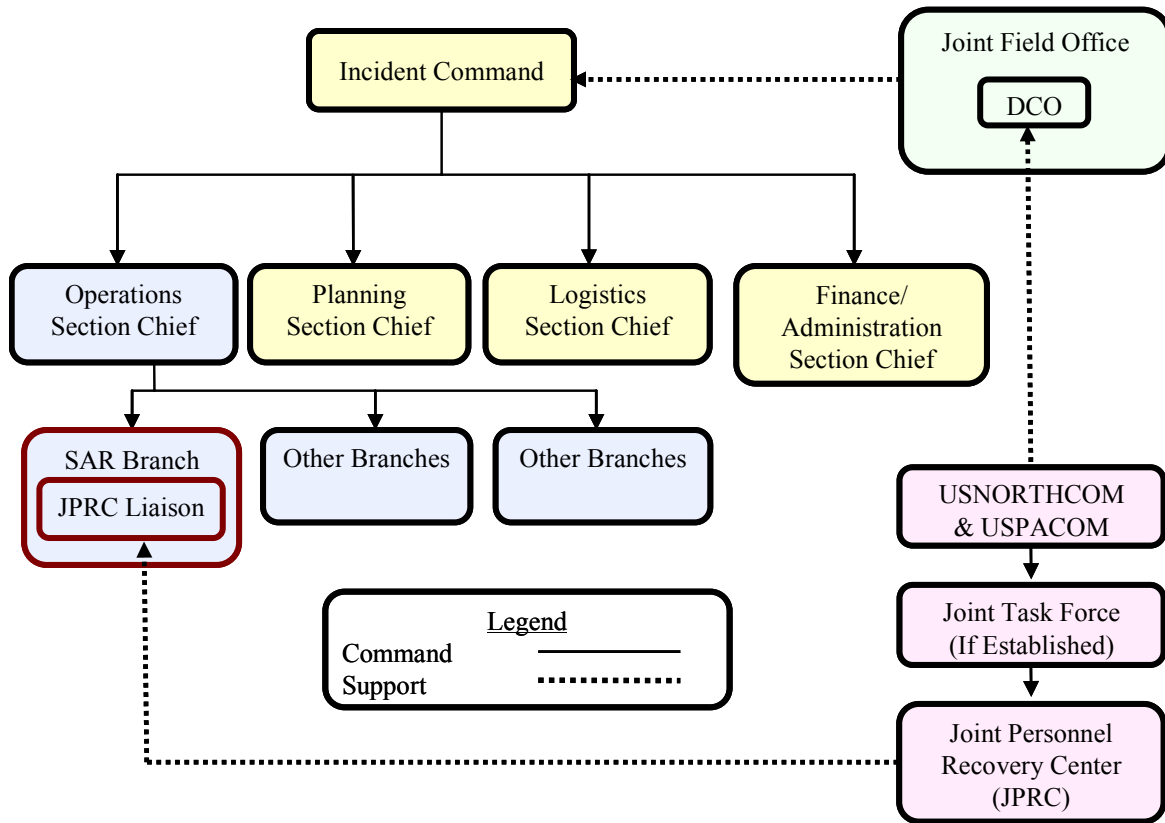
Incident Command

Joint Field Office

DCO

Operations Section Chief

Planning Section Chief

Logistics Section Chief

Finance/ Administration Section Chief

SAR Branch

JPRC Liaison

Other Branches

Other Branches

USNORTHCOM & USPACOM

Joint Task Force (If Established)

Joint Personnel Recovery Center (JPRC)

Legend
Command
Support